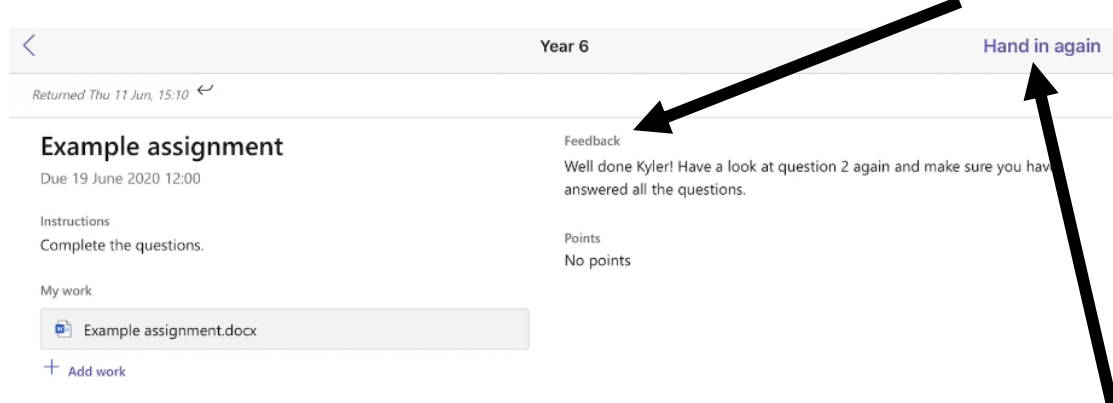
Year 6

Hand in again

Returned Thu 11 Jun, 15:10

Example assignment

Due 19 June 2020 12:00

Instructions

Complete the questions.

My work

Example assignment.docx

+ Add work

Feedback

Well done Kyler! Have a look at question 2 again and make sure you hav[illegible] answered all the questions.

Points

No points